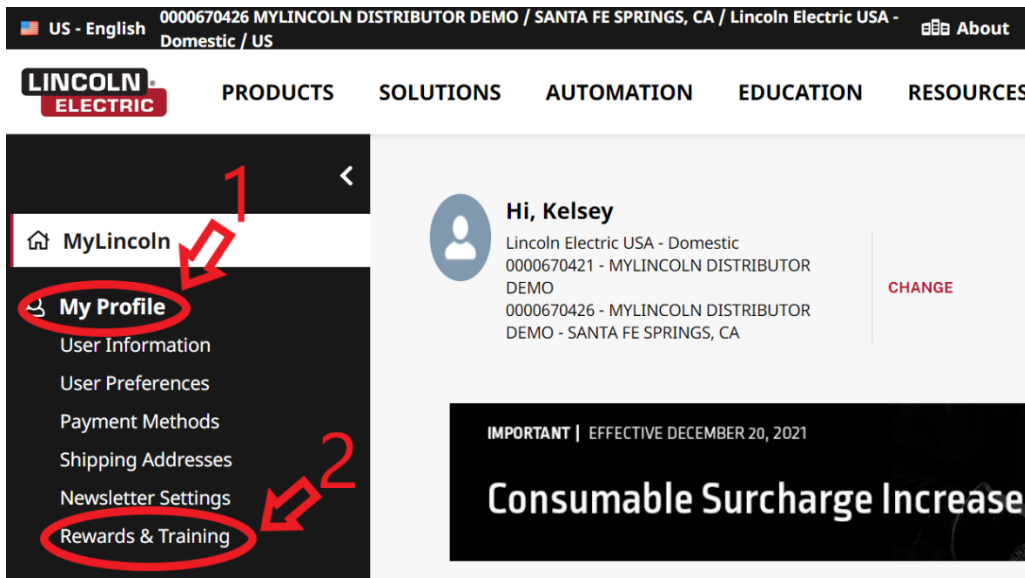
US - English 0000670426 MYLINCOLN DISTRIBUTOR DEMO / SANTA FE SPRINGS, CA / Lincoln Electric USA - Domestic / US

About

LINCOLN ELECTRIC

PRODUCTS SOLUTIONS AUTOMATION EDUCATION RESOURCES

MyLincoln

1

My Profile

User Information

User Preferences

Payment Methods

Shipping Addresses

Newsletter Settings

2

Rewards & Training

Hi, Kelsey

Lincoln Electric USA - Domestic
0000670421 - MYLINCOLN DISTRIBUTOR DEMO
0000670426 - MYLINCOLN DISTRIBUTOR DEMO - SANTA FE SPRINGS, CA

CHANGE

IMPORTANT | EFFECTIVE DECEMBER 20, 2021

Consumable Surcharge Increase